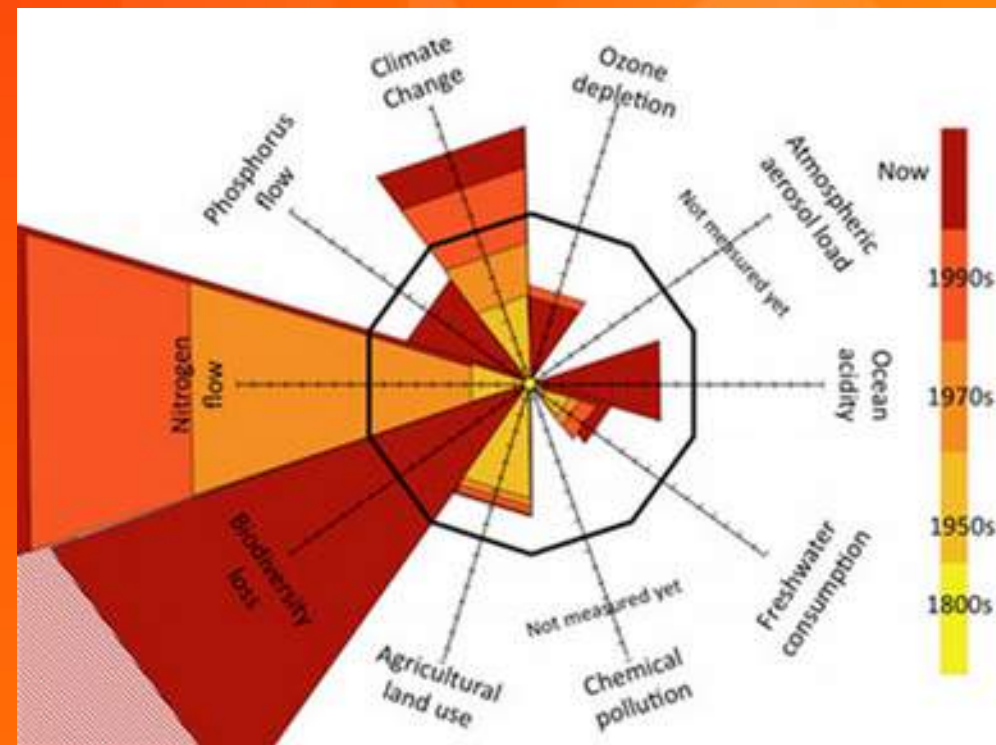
Climate Change

Ozone depletion

Atmospheric aerosol load

Not measured yet

Phosphorus flow

Nitrogen flow

Ocean acidity

Biodiversity loss

Freshwater consumption

Agricultural land use

Not measured yet

Chemical pollution

Now

1990s

1970s

1950s

1800s